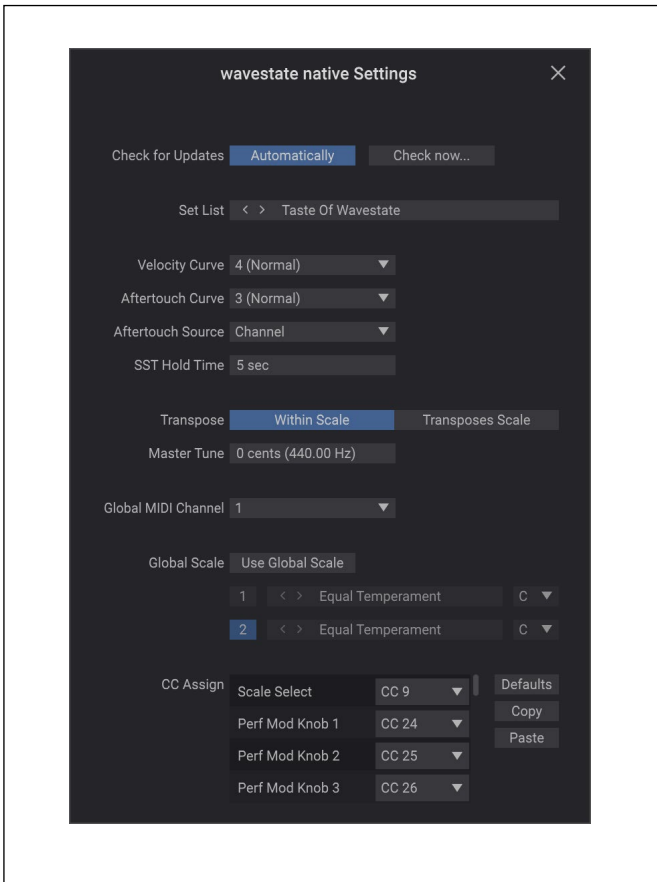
wavestate native Settings

Check for Updates Automatically Check now...

Set List < > Taste Of Wavestate

Velocity Curve 4 (Normal)
Aftertouch Curve 3 (Normal)
Aftertouch Source Channel
SST Hold Time 5 sec

Transpose Within Scale Transposes Scale
Master Tune 0 cents (440.00 Hz)

Global MIDI Channel 1

Global Scale Use Global Scale
1 < > Equal Temperament C
2 < > Equal Temperament C

CC Assign

| | | |
|---|---|---|
| Scale Select | CC 9 | Defaults |
| Perf Mod Knob 1 | CC 24 | Copy |
| Perf Mod Knob 2 | CC 25 | Paste |
| Perf Mod Knob 3 | CC 26 | |